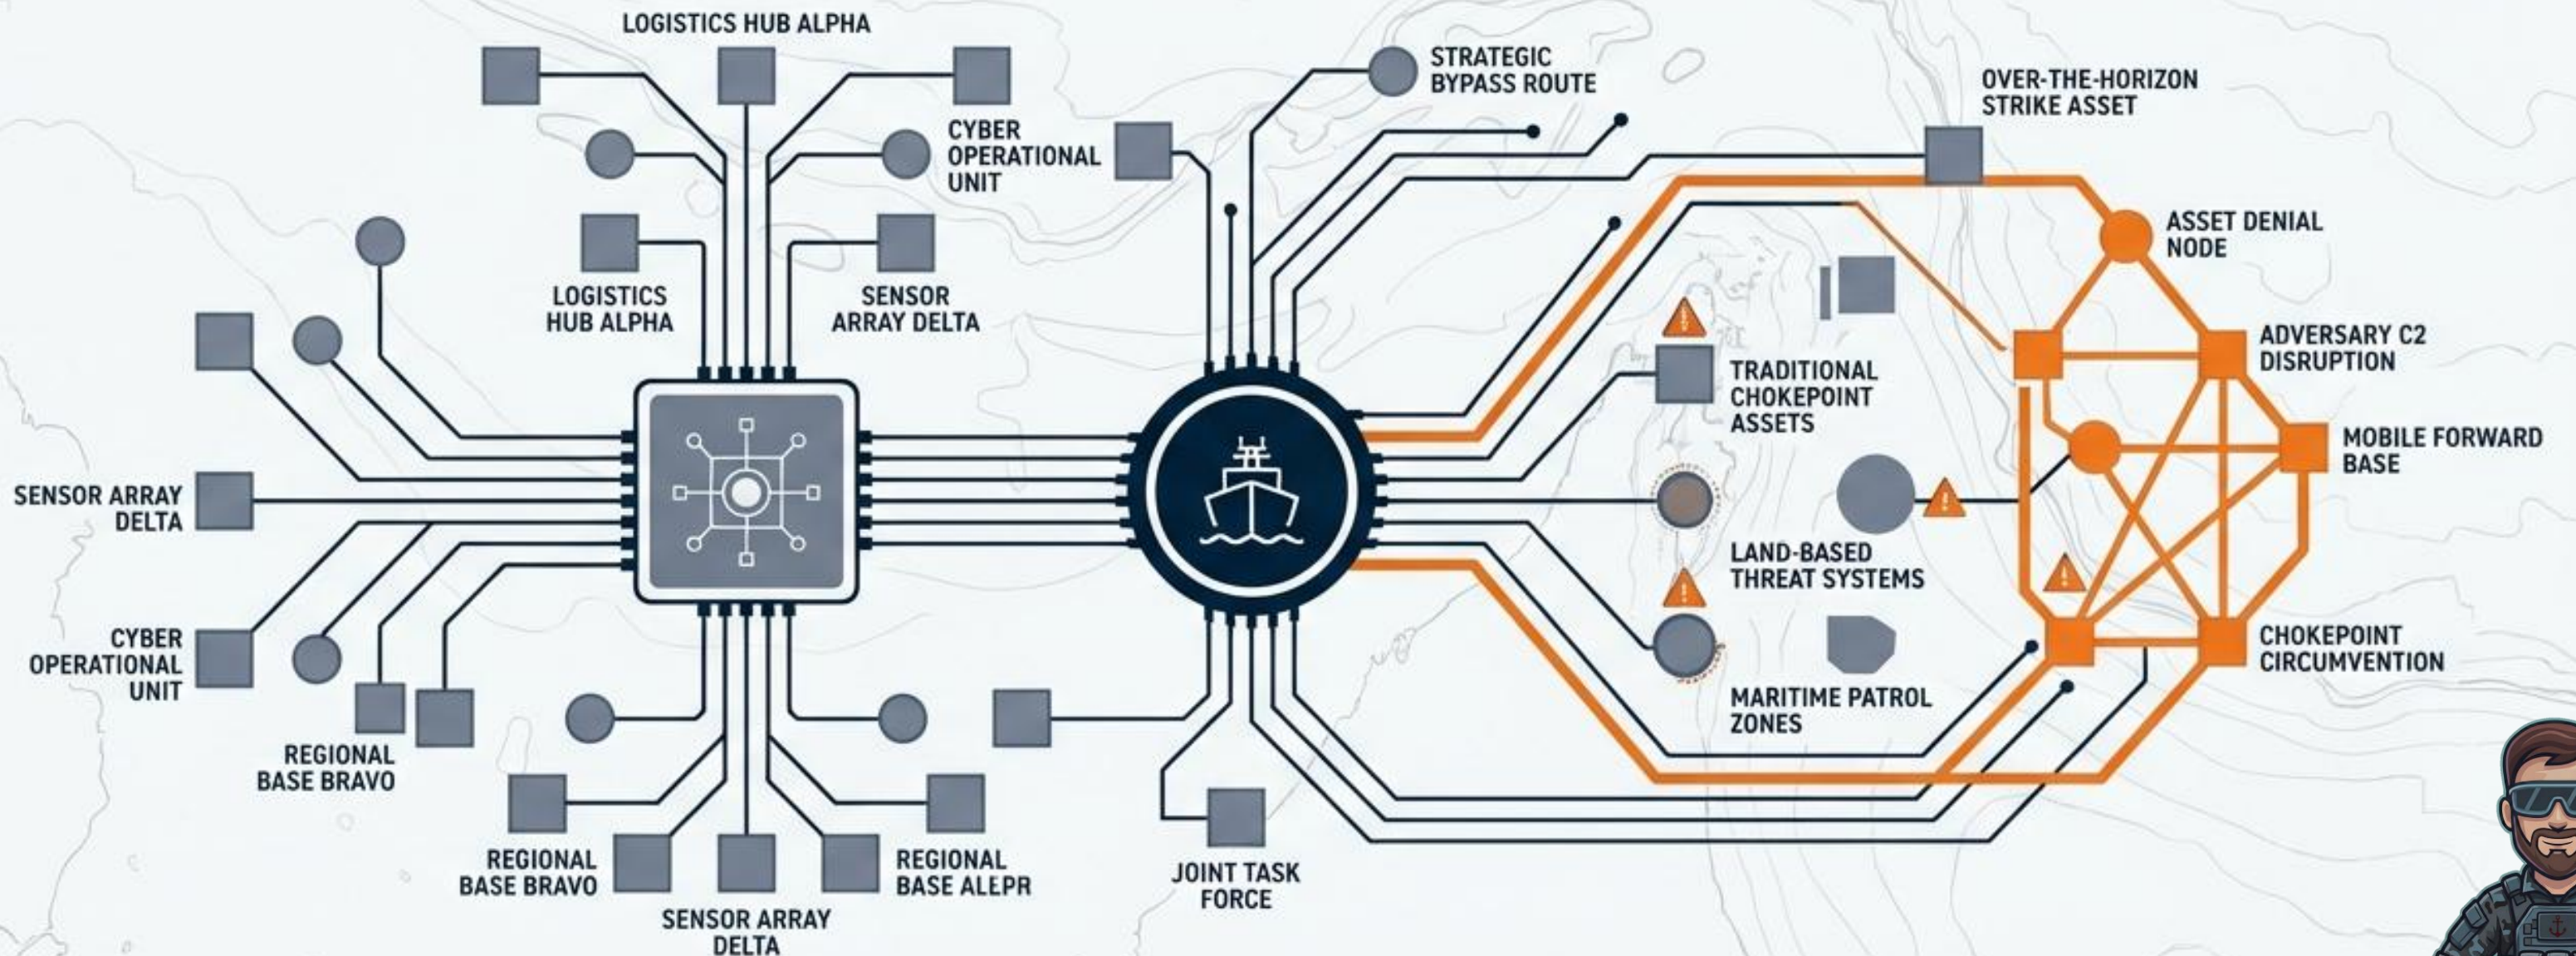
LOGISTICS HUB ALPHA

CYBER OPERATIONAL UNIT

LOGISTICS HUB ALPHA

SENSOR ARRAY DELTA

SENSOR ARRAY DELTA

CYBER OPERATIONAL UNIT

REGIONAL BASE BRAVO

REGIONAL BASE BRAVO

SENSOR ARRAY DELTA

REGIONAL BASE ALEPR

JOINT TASK FORCE

STRATEGIC BYPASS ROUTE

OVER-THE-HORIZON STRIKE ASSET

ASSET DENIAL NODE

TRADITIONAL CHOKEPOINT ASSETS

ADVERSARY C2 DISRUPTION

MOBILE FORWARD BASE

LAND-BASED THREAT SYSTEMS

CHOKEPOINT CIRCUMVENTION

MARITIME PATROL ZONES